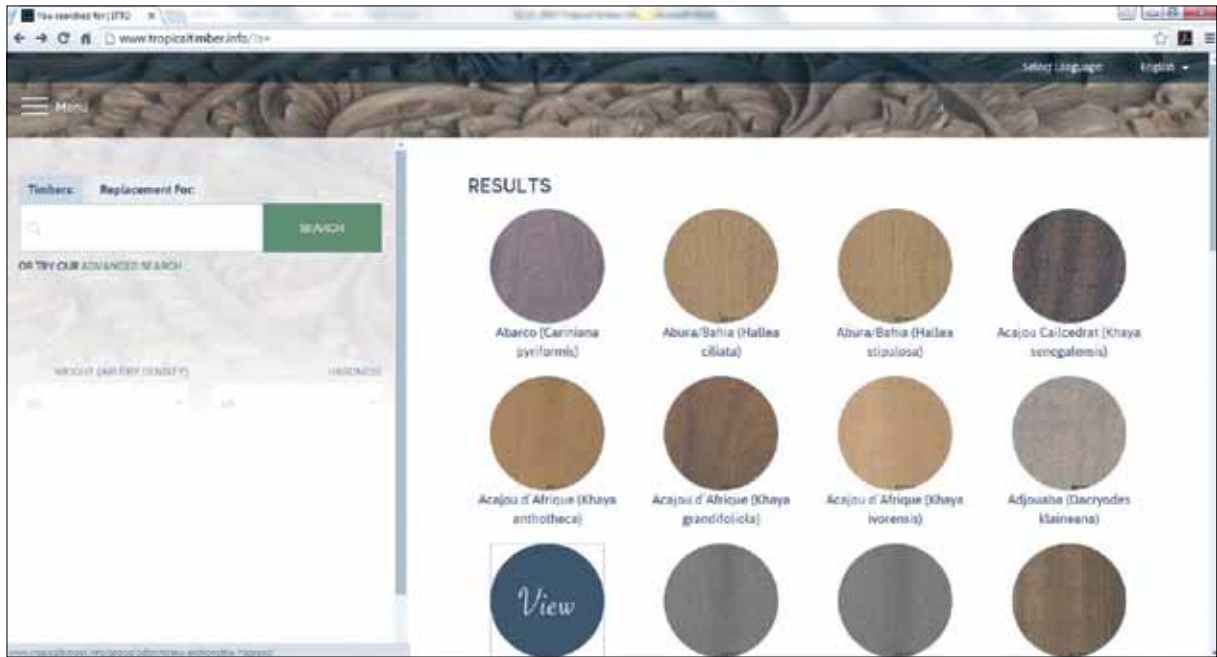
You searched for | ITTO ×

www.tropicaltimber.info/?s=

Select Language English

Menu

Timbers Replacement For:

SEARCH

OR TRY OUR ADVANCED SEARCH

WEIGHT (AIR DRY DENSITY) HARDNESS

All All

RESULTS

Abarco (Cariniana pyriformis)

Abura/Bahia (Hallea ciliata)

Abura/Bahia (Hallea stipulosa)

Acajou Cailcedrat (Khaya senegalensis)

Acajou d'Afrique (Khaya anthotheca)

Acajou d'Afrique (Khaya grandifoliola)

Acajou d'Afrique (Khaya ivorensis)

Adjouaba (Dacryodes klaineana)

View

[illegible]